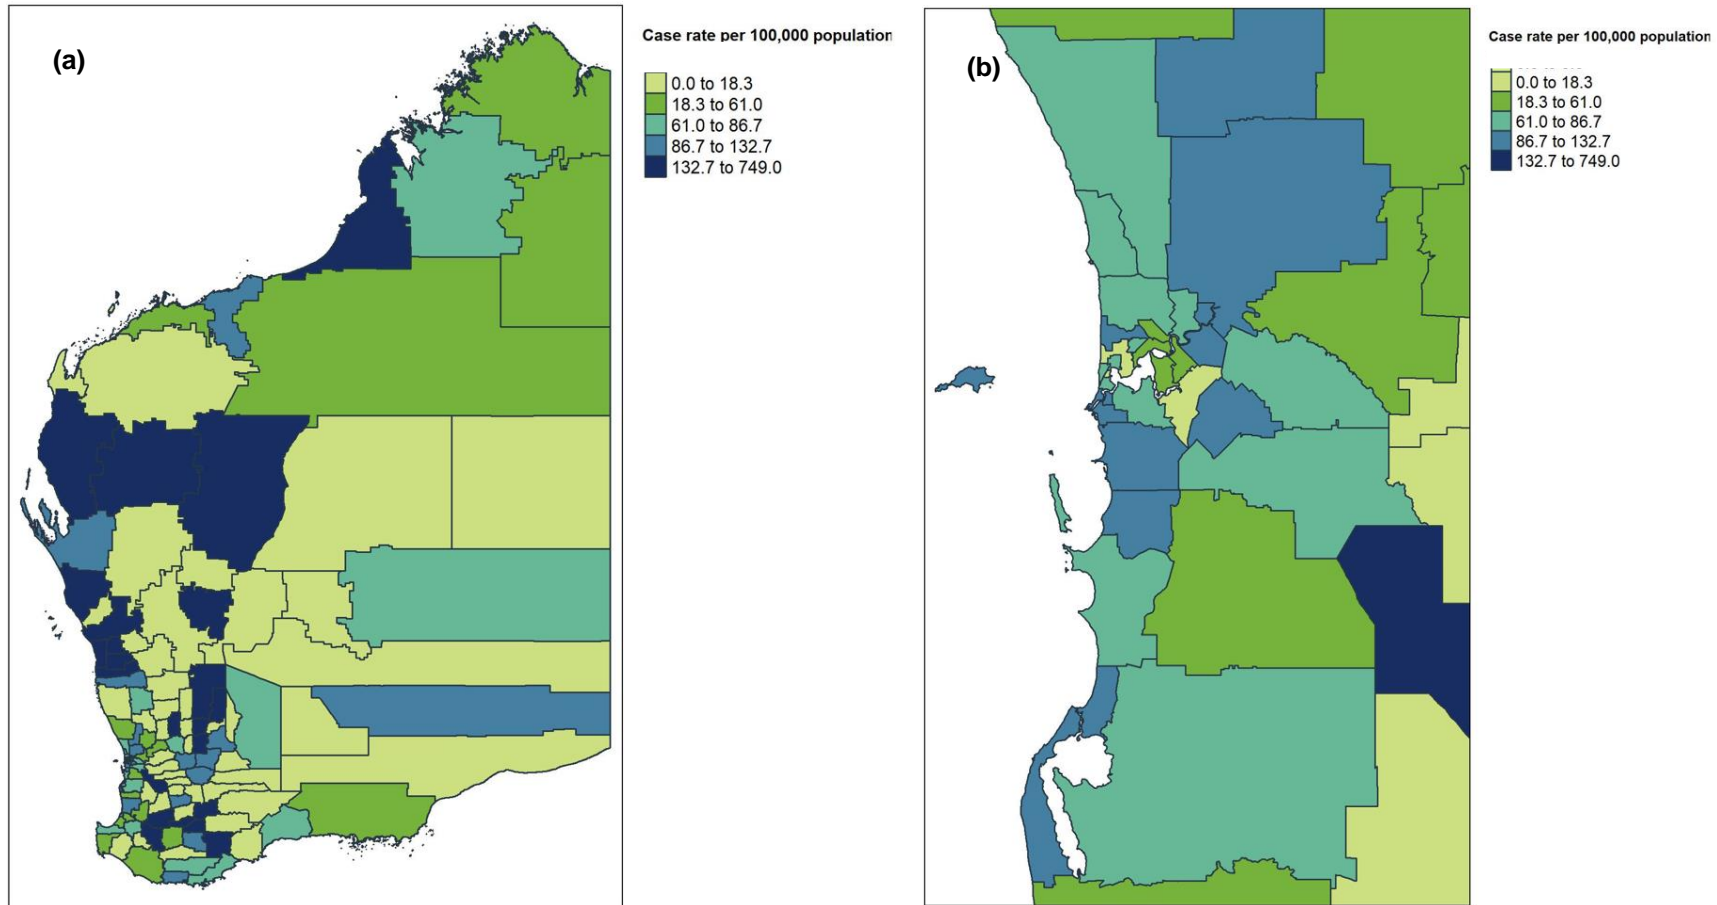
(a)

Case rate per 100,000 population

0.0 to 18.3
18.3 to 61.0
61.0 to 86.7
86.7 to 132.7
132.7 to 749.0

(b)

Case rate per 100,000 population

0.0 to 18.3
18.3 to 61.0
61.0 to 86.7
86.7 to 132.7
132.7 to 749.0